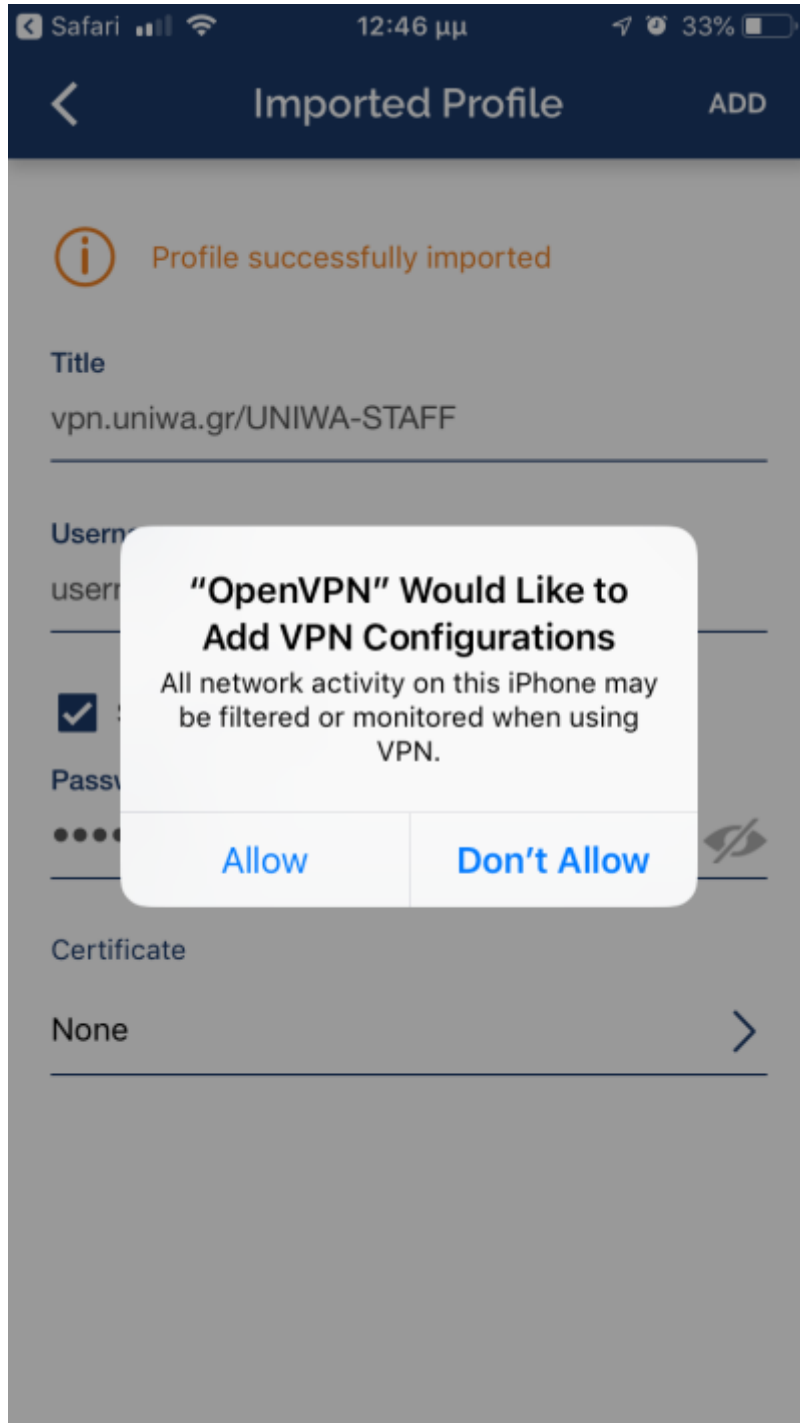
Safari 12:46 μμ 33%

Imported Profile ADD

Profile successfully imported

Title
vpn.uniwa.gr/UNIWA-STAFF

Usern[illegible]
usern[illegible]

S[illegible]
Passw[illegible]
••••

“OpenVPN” Would Like to Add VPN Configurations
All network activity on this iPhone may be filtered or monitored when using VPN.

Allow Don’t Allow

Certificate
None